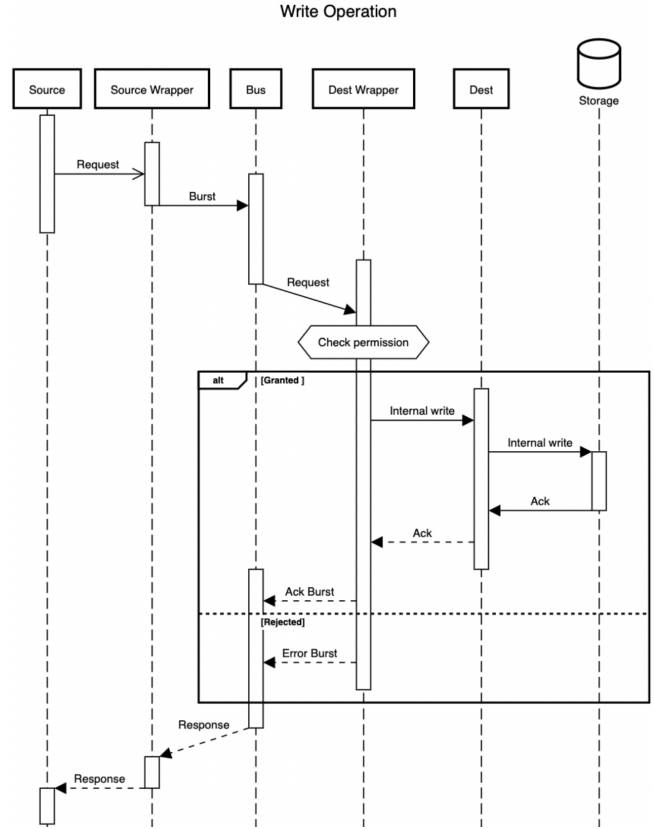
Write Operation

Source
Source Wrapper
Bus
Dest Wrapper
Dest
Storage

Request
Burst
Request
Check permission
alt
[Granted ]
Internal write
Internal write
Ack
Ack
Ack Burst
[Rejected]
Error Burst
Response
Response